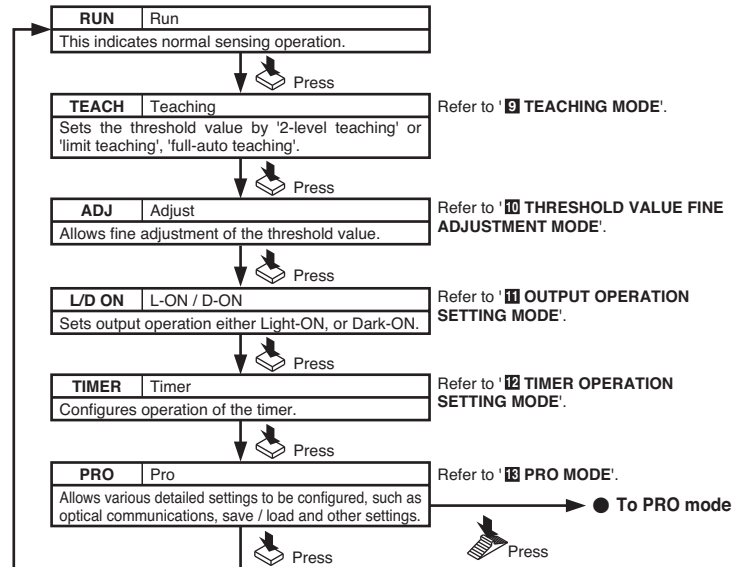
| RUN | Run |
|---|---|
| This indicates normal sensing operation. | |

Press

| TEACH | Teaching |
|---|---|
| Sets the threshold value by '2-level teaching' or 'limit teaching', 'full-auto teaching'. | |

Refer to '9 TEACHING MODE'.

Press

| ADJ | Adjust |
|---|---|
| Allows fine adjustment of the threshold value. | |

Refer to '10 THRESHOLD VALUE FINE ADJUSTMENT MODE'.

Press

| L/D ON | L-ON / D-ON |
|---|---|
| Sets output operation either Light-ON, or Dark-ON. | |

Refer to '11 OUTPUT OPERATION SETTING MODE'.

Press

| TIMER | Timer |
|---|---|
| Configures operation of the timer. | |

Refer to '12 TIMER OPERATION SETTING MODE'.

Press

| PRO | Pro |
|---|---|
| Allows various detailed settings to be configured, such as optical communications, save / load and other settings. | |

Refer to '13 PRO MODE'.

To PRO mode

Press

Press